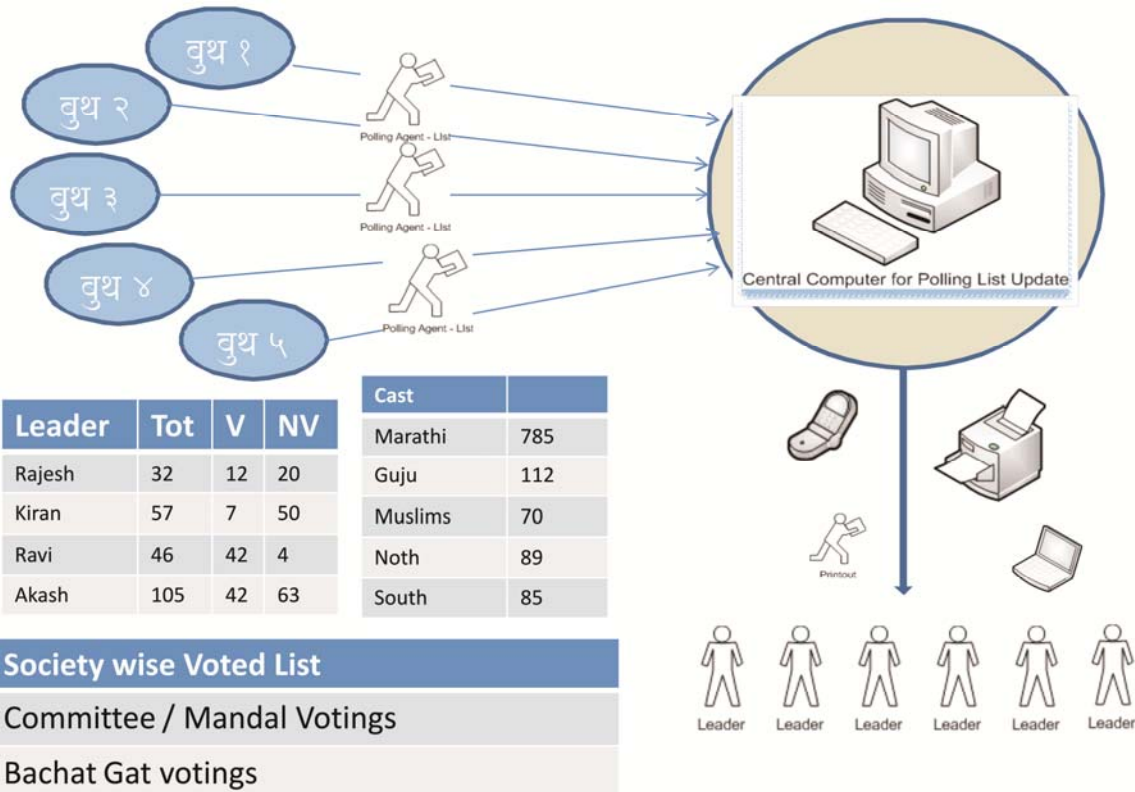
वुथ १

वुथ २

वुथ ३

वुथ ४

वुथ ५

Polling Agent - List

Polling Agent - List

Polling Agent - List

Central Computer for Polling List Update

| Leader | Tot | V | NV |
|---|---|---|---|
| Rajesh | 32 | 12 | 20 |
| Kiran | 57 | 7 | 50 |
| Ravi | 46 | 42 | 4 |
| Akash | 105 | 42 | 63 |

| Cast | |
|---|---|
| Marathi | 785 |
| Guju | 112 |
| Muslims | 70 |
| Noth | 89 |
| South | 85 |

Printout

Society wise Voted List

Committee / Mandal Votings

Bachat Gat votings

Leader Leader Leader Leader Leader Leader